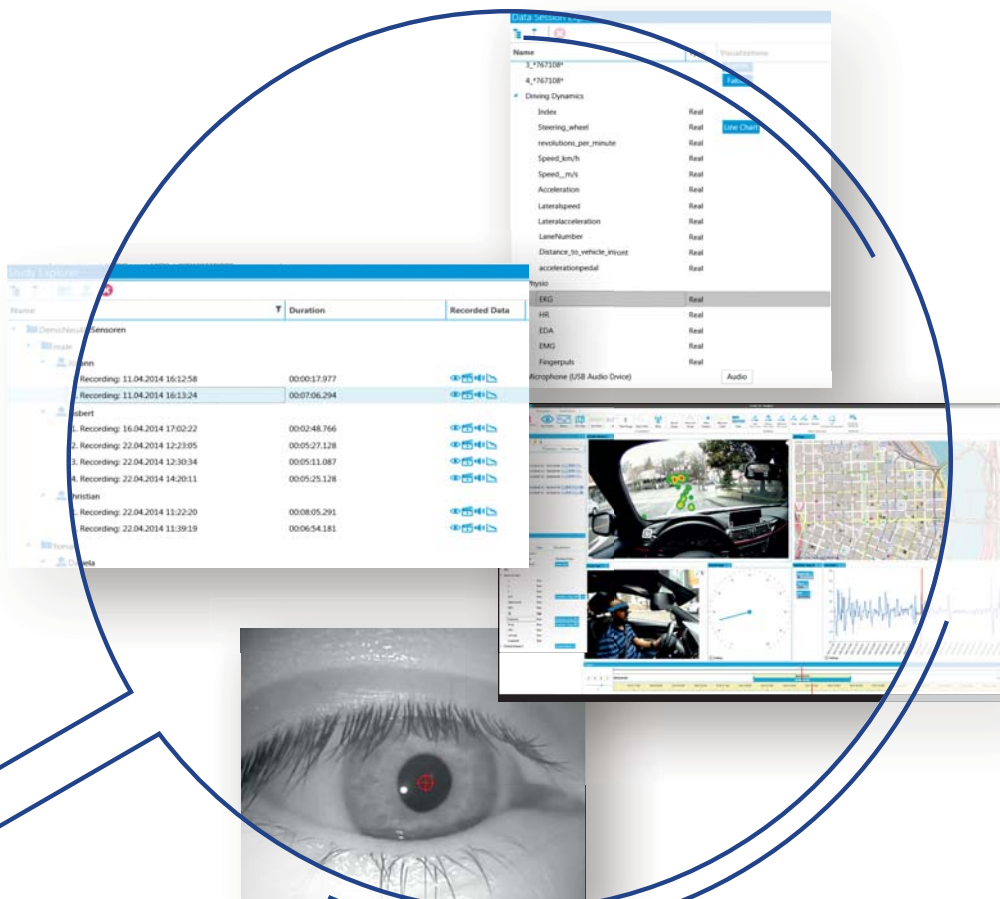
Data Session Explorer

| Name | | Visualizations |
|---|---|---|
| 3_*767108* | | |
| 4_*767108* | | False |
| Driving Dynamics | | |
| Index | Real | |
| Steering_wheel | Real | Line Chart |
| revolutions_per_minute | Real | |
| Speed_km/h | Real | |
| Speed_m/s | Real | |
| Acceleration | Real | |
| Lateralspeed | Real | |
| Lateralacceleration | Real | |
| LaneNumber | Real | |
| Distance_to_vehicle_infront | Real | |
| accelerationpedal | Real | |
| Physio | | |
| EKG | Real | |
| HR | Real | |
| EDA | Real | |
| EMG | Real | |
| Fingerpuls | Real | |
| Microphone (USB Audio Drvice) | | Audio |

Study Explorer

| Name | Duration | Recorded Data |
|---|---|---|
| Demo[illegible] Sensoren | | |
| male | | |
| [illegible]ann | | |
| 1. Recording: 11.04.2014 16:12:58 | 00:00:17.977 | |
| 2. Recording: 11.04.2014 16:13:24 | 00:07:06.294 | |
| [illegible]isbert | | |
| 1. Recording: 16.04.2014 17:02:22 | 00:02:48.766 | |
| 2. Recording: 22.04.2014 12:23:05 | 00:05:27.128 | |
| 3. Recording: 22.04.2014 12:30:34 | 00:05:11.087 | |
| 4. Recording: 22.04.2014 14:20:11 | 00:05:25.128 | |
| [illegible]hristian | | |
| 1. Recording: 22.04.2014 11:22:20 | 00:08:05.291 | |
| 2. Recording: 22.04.2014 11:39:19 | 00:06:54.181 | |
| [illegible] | | |
| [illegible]ela | | |